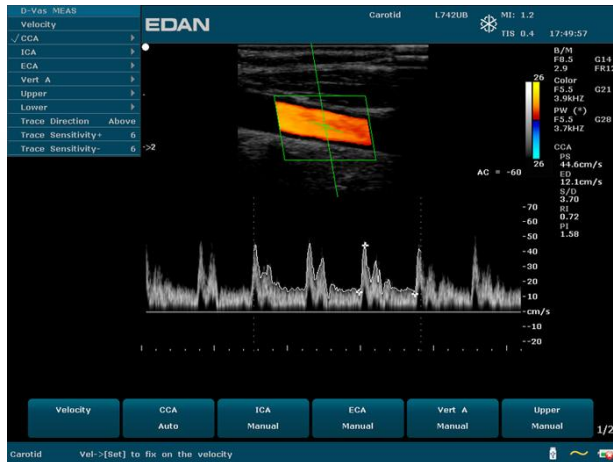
D-Vas MEAS
Velocity
√CCA
ICA
ECA
Vert A
Upper
Lower
Trace Direction Above
Trace Sensitivity+ 6
Trace Sensitivity- 6

EDAN
Carotid
L742UB
MI: 1.2
TIS 0.4
17:49:57

B/M
F8.5 G14
2.9 FR12
26
Color
F5.5 G21
3.9kHz
PW (*)
F5.5 G28
3.7kHz
26

->2

CCA
PS
44.6cm/s
ED
12.1cm/s
S/D
3.70
RI
0.72
PI
1.58

AC = -60

-70
-60
-50
-40
-30
-20
-10
-cm/s
--10
--20

| Velocity | CCA Auto | ICA Manual | ECA Manual | Vert A Manual | Upper Manual |
|---|---|---|---|---|---|

1/2

Carotid Vel->[Set] to fix on the velocity